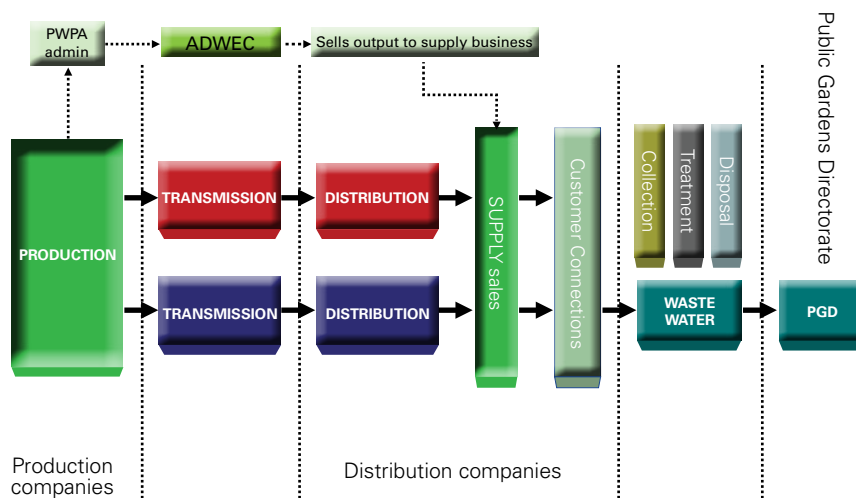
PWPA admin

ADWEC

Sells output to supply business

Public Gardens Directorate

PRODUCTION

TRANSMISSION

DISTRIBUTION

TRANSMISSION

DISTRIBUTION

SUPPLY sales

Customer Connections

Collection

Treatment

Disposal

WASTE WATER

PGD

Production companies

Distribution companies